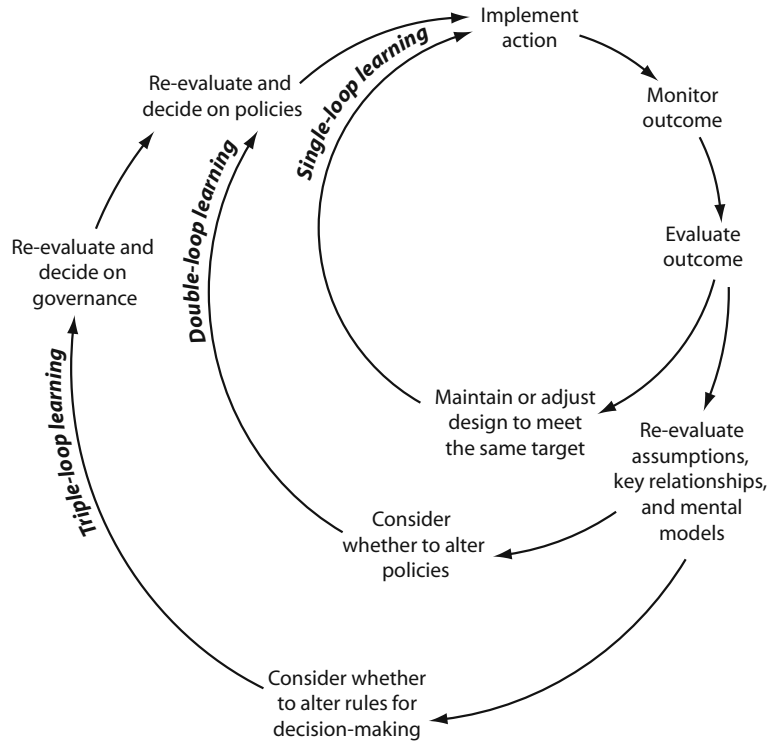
Implement action

Monitor outcome

Evaluate outcome

Maintain or adjust design to meet the same target

Single-loop learning

Re-evaluate assumptions, key relationships, and mental models

Consider whether to alter policies

Double-loop learning

Re-evaluate and decide on policies

Consider whether to alter rules for decision-making

Triple-loop learning

Re-evaluate and decide on governance